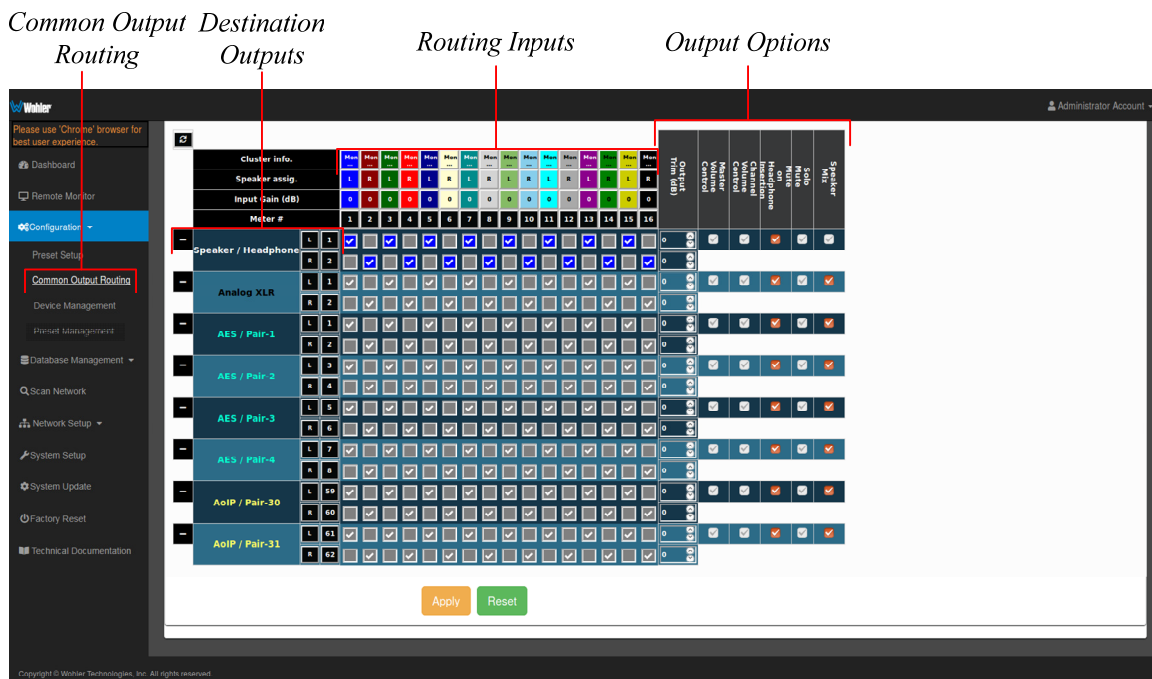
Common Output Routing

Destination Outputs

Routing Inputs

Output Options

Wohler

Administrator Account

Please use 'Chrome' browser for best user experience.

Dashboard

Remote Monitor

Configuration

Preset Setup

Common Output Routing

Device Management

Preset Management

Database Management

Scan Network

Network Setup

System Setup

System Update

Factory Reset

Technical Documentation

| Cluster info. | Mon | Mon | Mon | Mon | Mon | Mon | Mon | Mon | Mon | Mon | Mon | Mon | Mon | Mon | Mon | Mon |
|---|---|---|---|---|---|---|---|---|---|---|---|---|---|---|---|---|
| Speaker assig. | L | R | L | R | L | R | L | R | L | R | L | R | L | R | L | R |
| Input Gain (dB) | 0 | 0 | 0 | 0 | 0 | 0 | 0 | 0 | 0 | 0 | 0 | 0 | 0 | 0 | 0 | 0 |
| Meter # | 1 | 2 | 3 | 4 | 5 | 6 | 7 | 8 | 9 | 10 | 11 | 12 | 13 | 14 | 15 | 16 |

Output Trim (dB)

Master Volume Control

Channel Volume Control

Headphone Insertion on

Solo Mute

Speaker Mix

Speaker / Headphone L 1 R 2 0 0

Analog XLR L 1 R 2 0 0

AES / Pair-1 L 1 R 2 0 0

AES / Pair-2 L 3 R 4 0 0

AES / Pair-3 L 5 R 6 0 0

AES / Pair-4 L 7 R 8 0 0

AoIP / Pair-30 L 59 R 60 0 0

AoIP / Pair-31 L 61 R 62 0 0

Apply

Reset

Copyright © Wohler Technologies, Inc. All rights reserved.